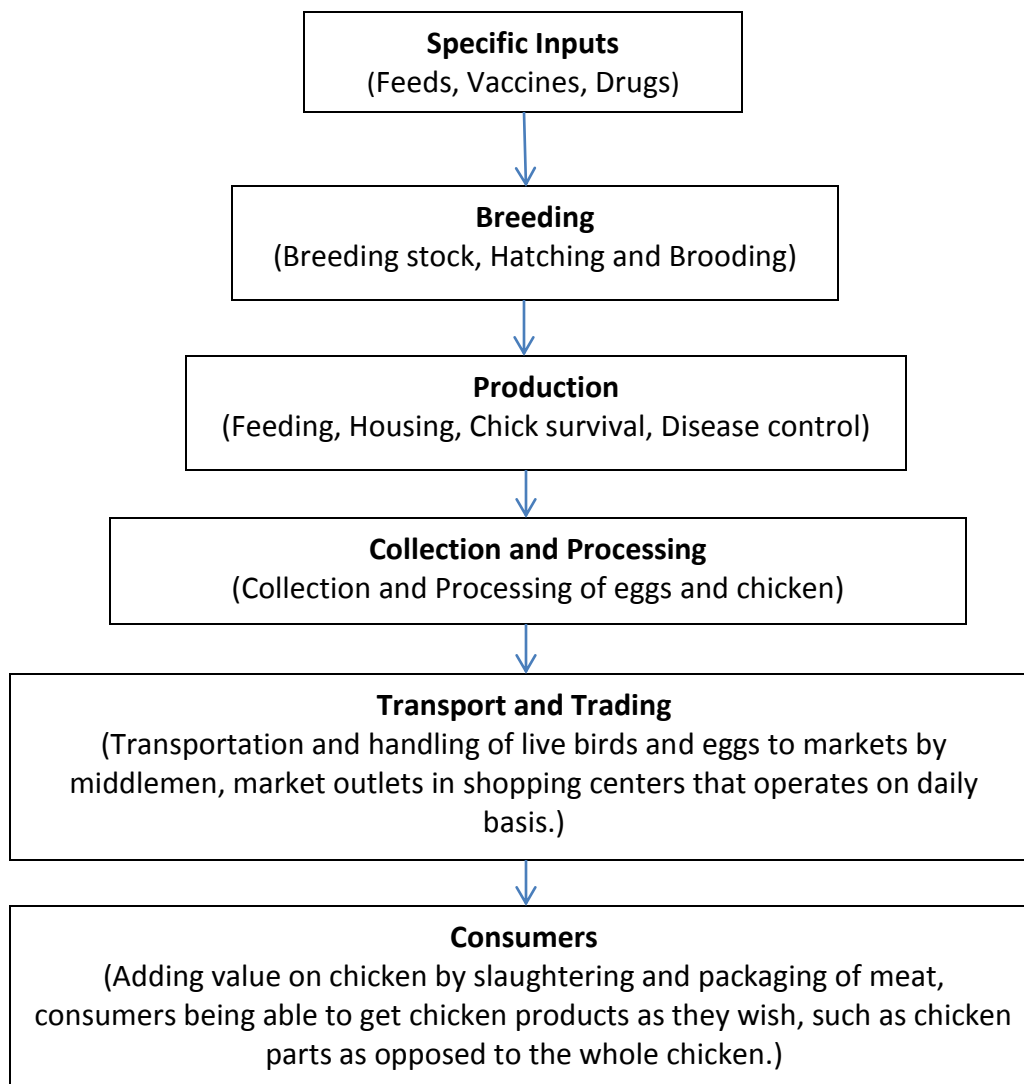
**Specific Inputs**
(Feeds, Vaccines, Drugs)

**Breeding**
(Breeding stock, Hatching and Brooding)

**Production**
(Feeding, Housing, Chick survival, Disease control)

**Collection and Processing**
(Collection and Processing of eggs and chicken)

**Transport and Trading**
(Transportation and handling of live birds and eggs to markets by middlemen, market outlets in shopping centers that operates on daily basis.)

**Consumers**
(Adding value on chicken by slaughtering and packaging of meat, consumers being able to get chicken products as they wish, such as chicken parts as opposed to the whole chicken.)